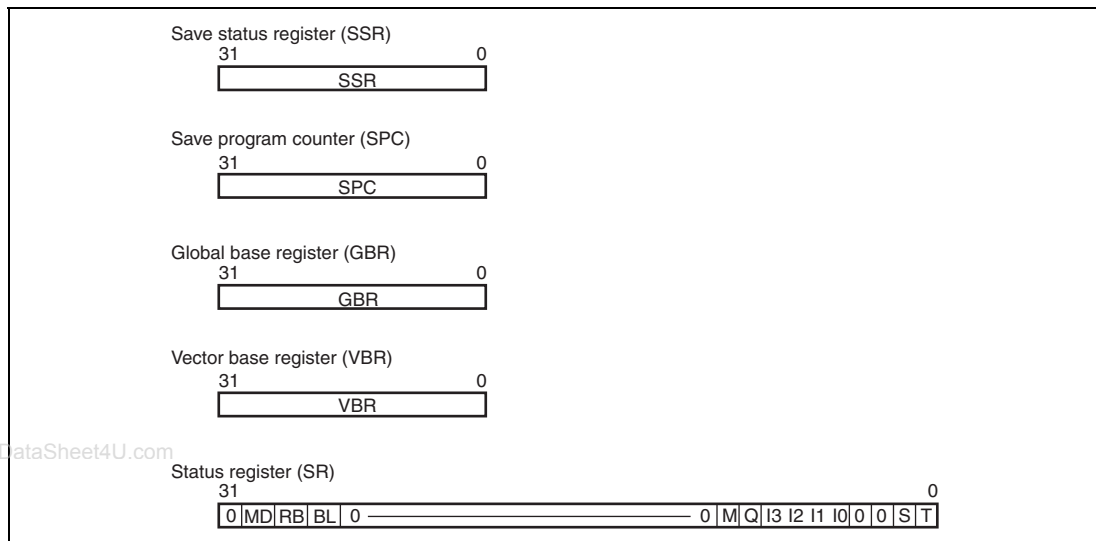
Save status register (SSR)
31 0
SSR

Save program counter (SPC)
31 0
SPC

Global base register (GBR)
31 0
GBR

Vector base register (VBR)
31 0
VBR

DataSheet4U.com

Status register (SR)
31 0
0 MD RB BL 0 0 M Q I3 I2 I1 I0 0 0 S T